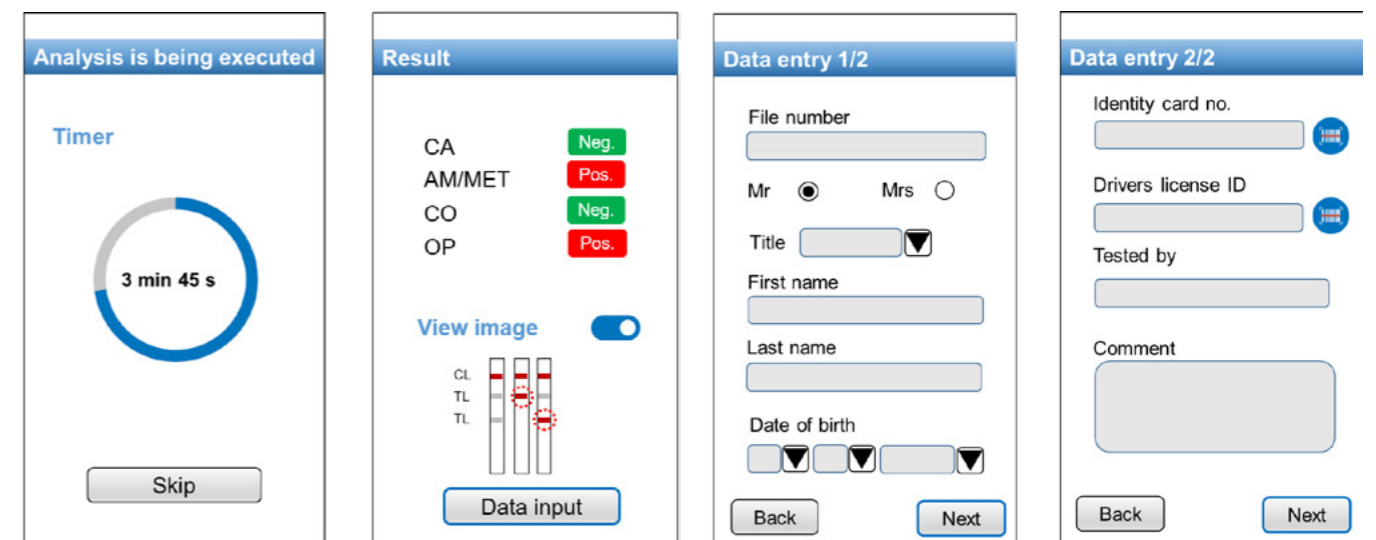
Analysis is being executed

Timer

3 min 45 s

Skip

Result

| CA | Neg. |
|---|---|
| AM/MET | Pos. |
| CO | Neg. |
| OP | Pos. |

View image

CL
TL
TL

Data input

Data entry 1/2

File number

Mr Mrs

Title

First name

Last name

Date of birth

Back Next

Data entry 2/2

Identity card no.

Drivers license ID

Tested by

Comment

Back Next